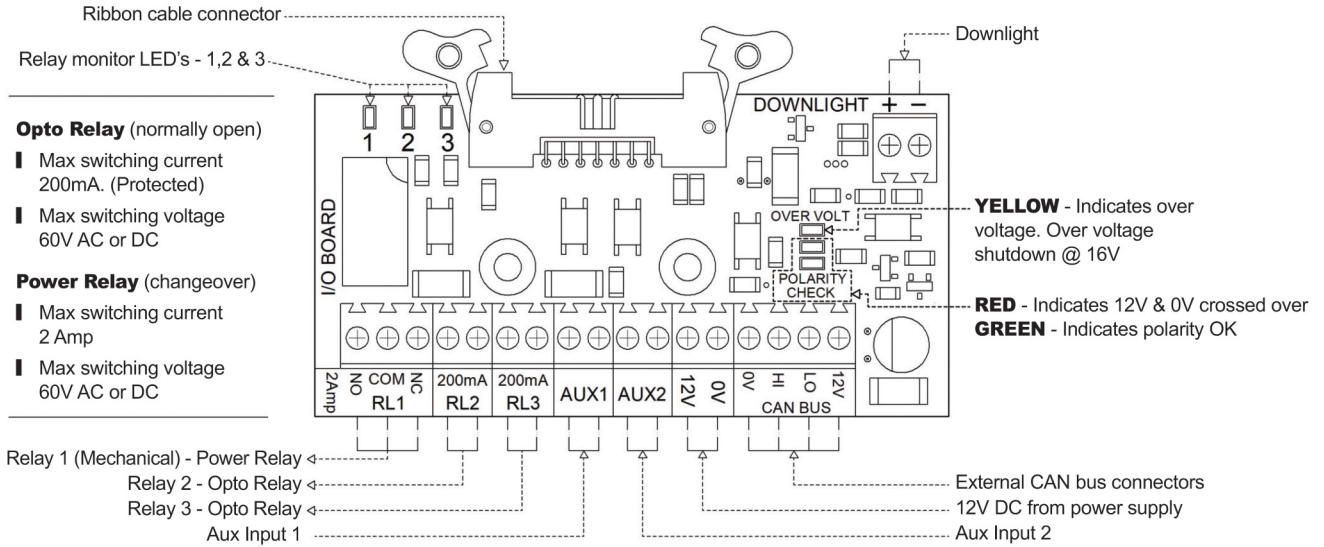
Ribbon cable connector

Relay monitor LED's - 1,2 & 3

Downlight

**Opto Relay** (normally open)

Max switching current 200mA. (Protected)

Max switching voltage 60V AC or DC

**Power Relay** (changeover)

Max switching current 2 Amp

Max switching voltage 60V AC or DC

1 2 3

DOWNLIGHT + −

I/O BOARD

OVER VOLT

POLARITY CHECK

**YELLOW** - Indicates over voltage. Over voltage shutdown @ 16V

**RED** - Indicates 12V & 0V crossed over
**GREEN** - Indicates polarity OK

2Amp NO COM NC RL1

200mA RL2

200mA RL3

AUX1

AUX2

12V 0V

0V HI LO 12V CAN BUS

Relay 1 (Mechanical) - Power Relay

Relay 2 - Opto Relay

Relay 3 - Opto Relay

Aux Input 1

External CAN bus connectors

12V DC from power supply

Aux Input 2